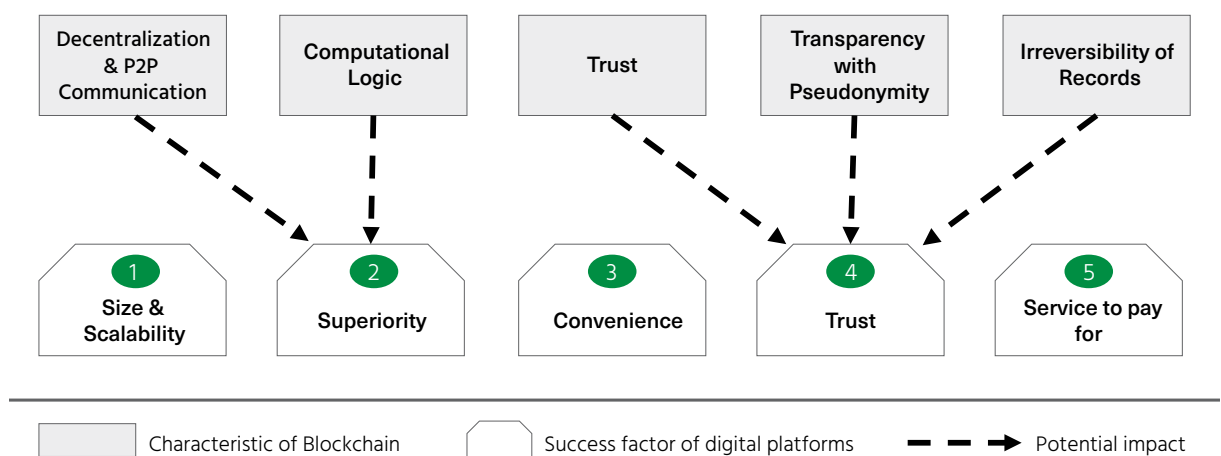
Decentralization & P2P Communication

Computational Logic

Trust

Transparency with Pseudonymity

Irreversibility of Records

1
Size & Scalability

2
Superiority

3
Convenience

4
Trust

5
Service to pay for

Characteristic of Blockchain

Success factor of digital platforms

Potential impact